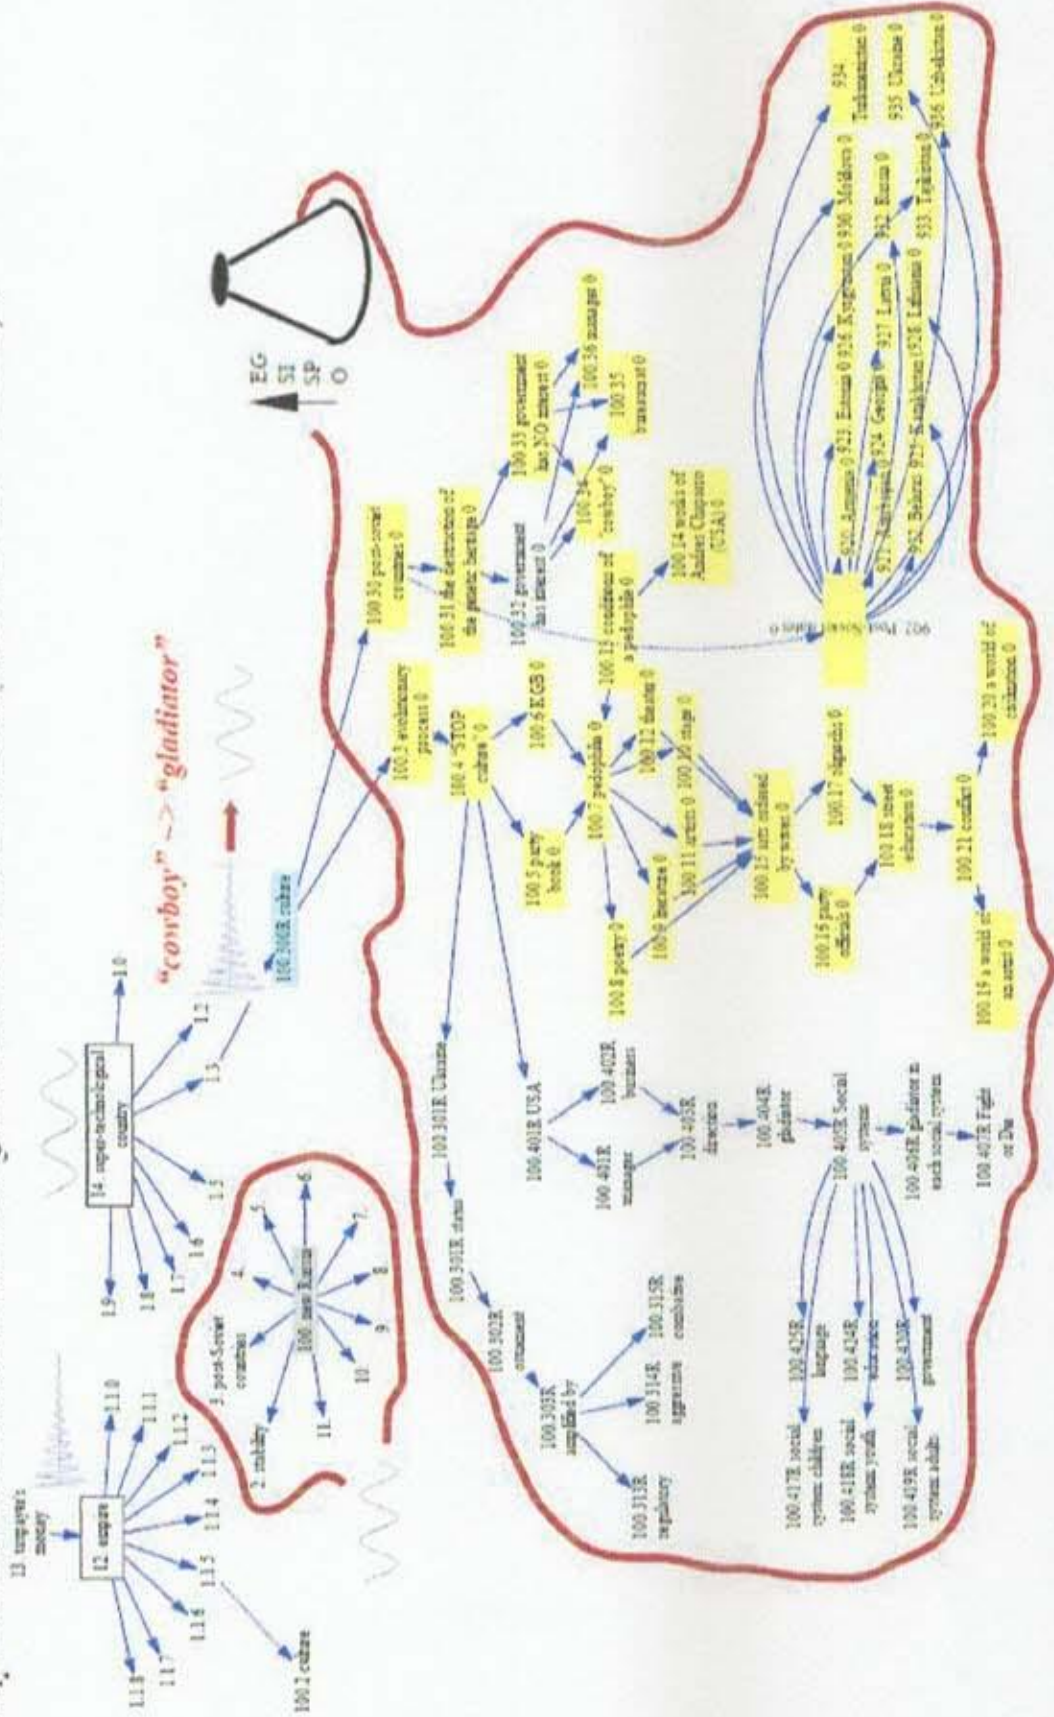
"cowboy" -> "gladiator"

13 taxpayer's money
12 empire
1.1.0
1.1.1
1.1.2
1.1.3
1.1.4
1.1.5
1.1.6
1.1.7
1.1.8
100.2 culture

14 super-technological country
1.0
1.2
1.3
1.5
1.6
1.7
1.8
1.9

100 new Russia
2 stability
3 post-Soviet countries
4
5
6
7
8
9
10
11

100.300R culture
100.301R Ukraine
100.301R chaos
100.302R ornament
100.303R amplified by
100.311R regulatory
100.314R aggressive
100.315R combative
100.401R USA
100.401R manager
100.402R business
100.403R direction
100.404R gladiator
100.405R Social systems
100.406R gladiator in each social system
100.407R Fight or Die
100.417R social system children
100.425R language
100.418R social system youth
100.424R education
100.419R social system adults
100.430R government

100.3 evolutionary process 0
100.4 "STOP culture" 0
100.5 party book 0
100.6 KGB 0
100.7 pedophile 0
100.8 poverty 0
100.9 incentive 0
100.11 sports 0
100.10 stage 0
100.12 theater 0
100.13 conditions of a pedophile 0
100.14 words of Andrei Chikatilo (USA) 0
100.15 unit defined by "cowboy" 0
100.16 party officials 0
100.17 oligarchs 0
100.18 street education 0
100.19 a world of an accent 0
100.20 a world of civilization 0
100.21 conflict 0
100.30 post-soviet countries 0
100.31 the destruction of the genetic heritage 0
100.32 government has interest 0
100.33 government has NO interest 0
100.34 "cowboy" 0
100.35 bureaucrat 0
100.36 managers 0

EG
SI
SP
O

920 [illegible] 0
921 Armenia 0
922 Azerbaijan 0
923 Estonia 0
924 Georgia 0
925 Belarus 0
926 Kyrgyzstan 0
927 Latvia 0
928 Lithuania 0
929 Kazakhstan 0
930 Moldova 0
932 Russia 0
933 Tajikistan 0
934 Turkmenistan 0
935 Ukraine 0
936 Uzbekistan 0